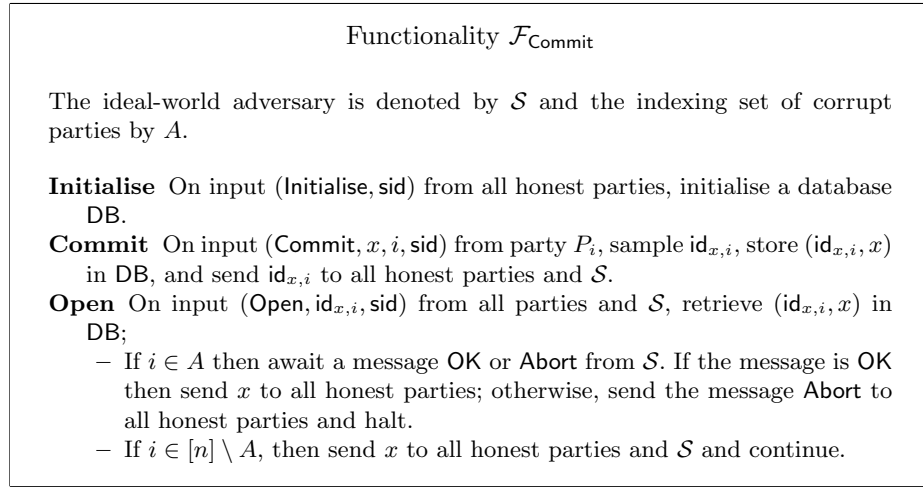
Functionality $\mathcal{F}_{\mathsf{Commit}}$

The ideal-world adversary is denoted by $\mathcal{S}$ and the indexing set of corrupt parties by $A$.

**Initialise** On input $(\mathsf{Initialise}, \mathsf{sid})$ from all honest parties, initialise a database $\mathsf{DB}$.

**Commit** On input $(\mathsf{Commit}, x, i, \mathsf{sid})$ from party $P_i$, sample $\mathsf{id}_{x,i}$, store $(\mathsf{id}_{x,i}, x)$ in $\mathsf{DB}$, and send $\mathsf{id}_{x,i}$ to all honest parties and $\mathcal{S}$.

**Open** On input $(\mathsf{Open}, \mathsf{id}_{x,i}, \mathsf{sid})$ from all parties and $\mathcal{S}$, retrieve $(\mathsf{id}_{x,i}, x)$ in $\mathsf{DB}$;

– If $i \in A$ then await a message $\mathsf{OK}$ or $\mathsf{Abort}$ from $\mathcal{S}$. If the message is $\mathsf{OK}$ then send $x$ to all honest parties; otherwise, send the message $\mathsf{Abort}$ to all honest parties and halt.

– If $i \in [n] \setminus A$, then send $x$ to all honest parties and $\mathcal{S}$ and continue.